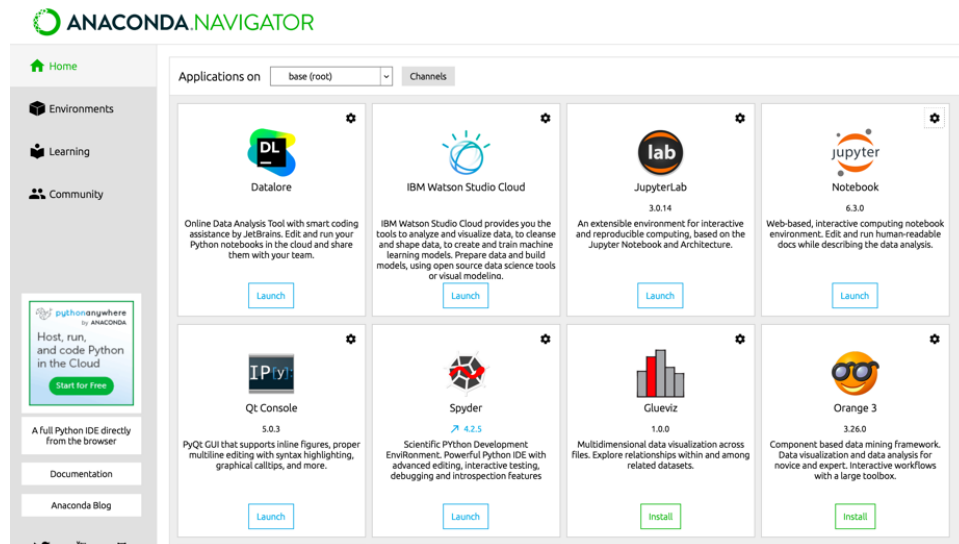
ANACONDA.NAVIGATOR

Home

Environments

Learning

Community

pythonanywhere by ANACONDA

Host, run, and code Python in the Cloud

Start for Free

A full Python IDE directly from the browser

Documentation

Anaconda Blog

Applications on base (root) Channels

DL

Datalore

Online Data Analysis Tool with smart coding assistance by JetBrains. Edit and run your Python notebooks in the cloud and share them with your team.

Launch

IBM Watson Studio Cloud

IBM Watson Studio Cloud provides you the tools to analyze and visualize data, to cleanse and shape data, to create and train machine learning models. Prepare data and build models, using open source data science tools or visual modeling.

Launch

lab

JupyterLab

3.0.14

An extensible environment for interactive and reproducible computing, based on the Jupyter Notebook and Architecture.

Launch

jupyter

Notebook

6.3.0

Web-based, interactive computing notebook environment. Edit and run human-readable docs while describing the data analysis.

Launch

IP[y]:

Qt Console

5.0.3

PyQt GUI that supports inline figures, proper multiline editing with syntax highlighting, graphical calltips, and more.

Launch

Spyder

↗ 4.2.5

Scientific PYthon Development EnviRonment. Powerful Python IDE with advanced editing, interactive testing, debugging and introspection features

Launch

Glueviz

1.0.0

Multidimensional data visualization across files. Explore relationships within and among related datasets.

Install

Orange 3

3.26.0

Component based data mining framework. Data visualization and data analysis for novice and expert. Interactive workflows with a large toolbox.

Install